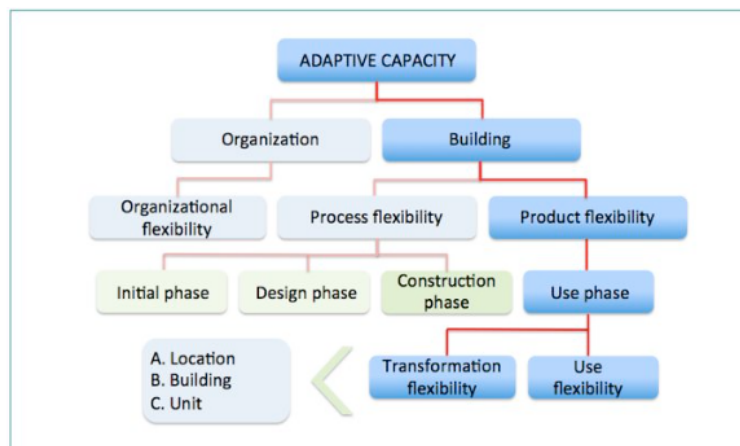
ADAPTIVE CAPACITY

Organization

Building

Organizational flexibility

Process flexibility

Product flexibility

Initial phase

Design phase

Construction phase

Use phase

A. Location
B. Building
C. Unit

Transformation flexibility

Use flexibility